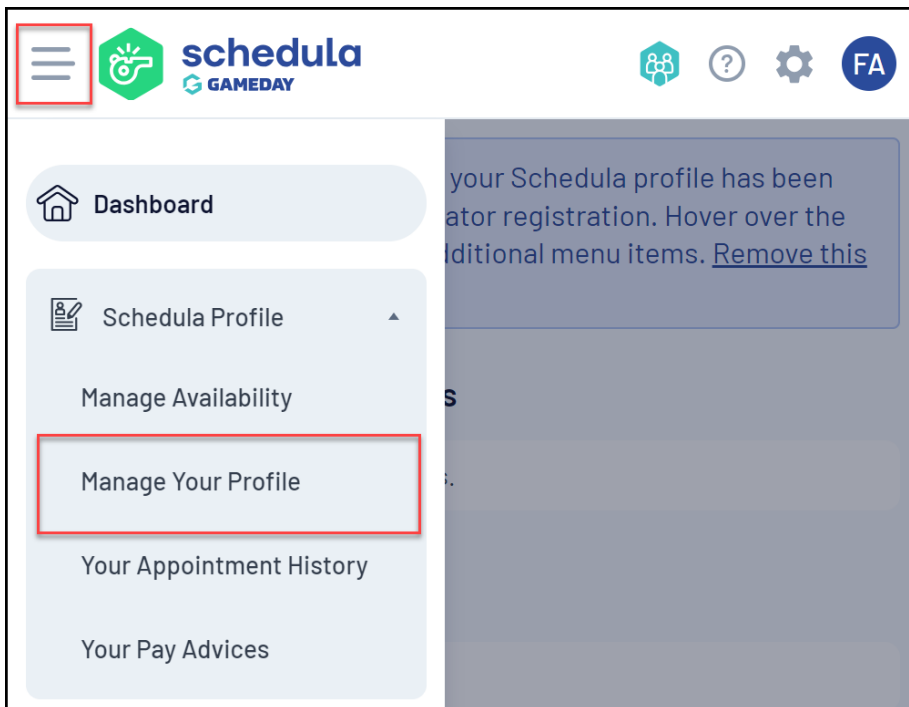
schedula
GAMEDAY

FA

Dashboard

Schedula Profile

Manage Availability

Manage Your Profile

Your Appointment History

Your Pay Advices

your Schedula profile has been ator registration. Hover over the dditional menu items. Remove this

s

s.